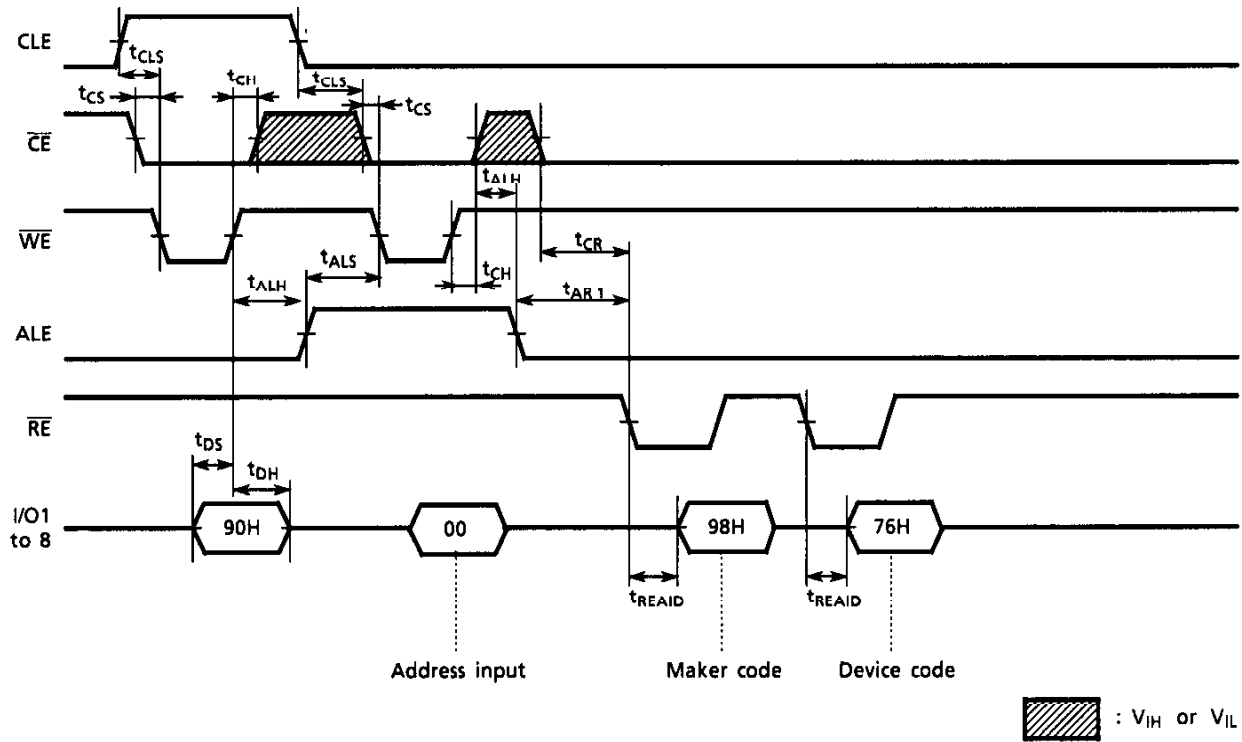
CLE

$t_{CLS}$

$t_{CS}$

$t_{CH}$

$t_{CLS}$

$t_{CS}$

$\overline{CE}$

$t_{ALH}$

$\overline{WE}$

$t_{ALS}$

$t_{CR}$

$t_{CH}$

$t_{ALH}$

$t_{AR1}$

ALE

$\overline{RE}$

$t_{DS}$

$t_{DH}$

I/O1 to 8

90H

00

98H

76H

$t_{REAID}$

$t_{REAID}$

Address input

Maker code

Device code

: $V_{IH}$ or $V_{IL}$